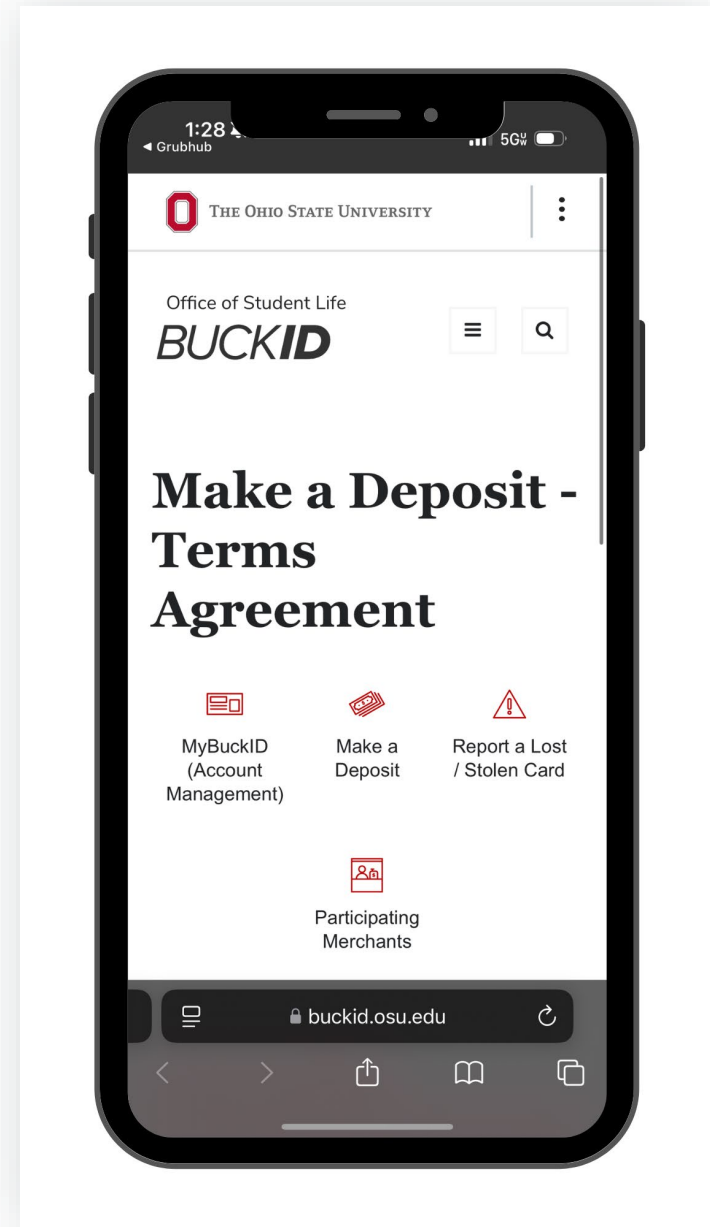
1:28
◀ Grubhub
5G

THE OHIO STATE UNIVERSITY

Office of Student Life
BUCKID

Make a Deposit - Terms Agreement

MyBuckID (Account Management)

Make a Deposit

Report a Lost / Stolen Card

Participating Merchants

buckid.osu.edu